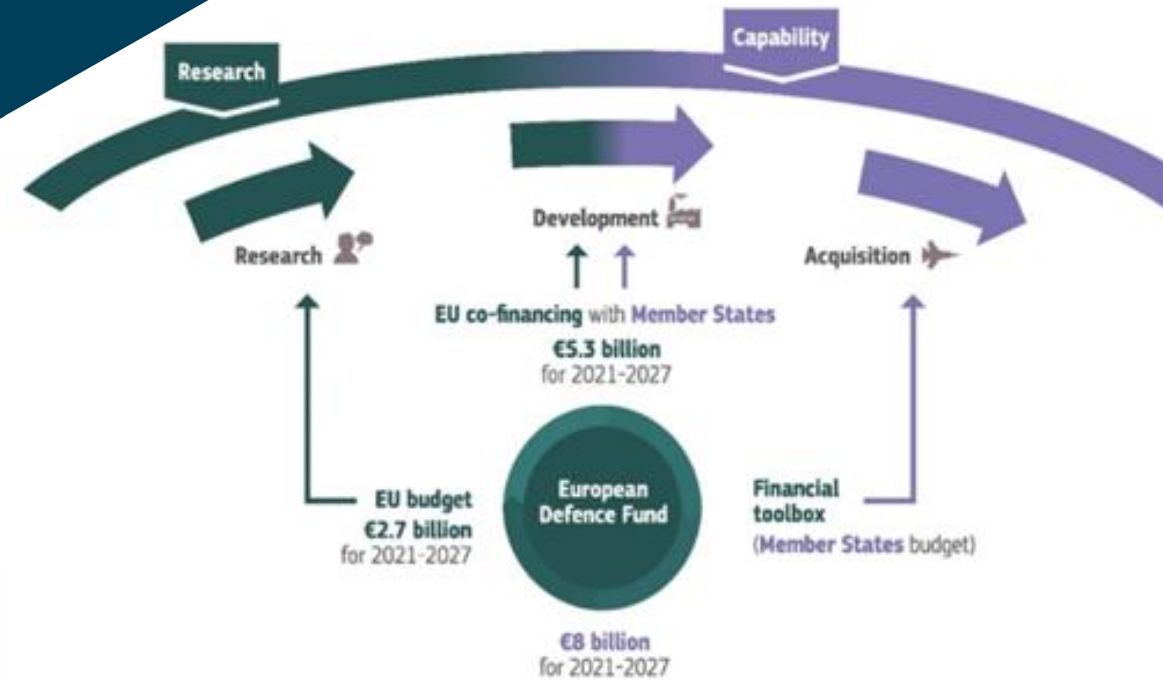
Research

Capability

Research

Development

Acquisition

EU co-financing with Member States
€5.3 billion
for 2021-2027

EU budget
€2.7 billion
for 2021-2027

European Defence Fund

Financial toolbox
(Member States budget)

€8 billion
for 2021-2027